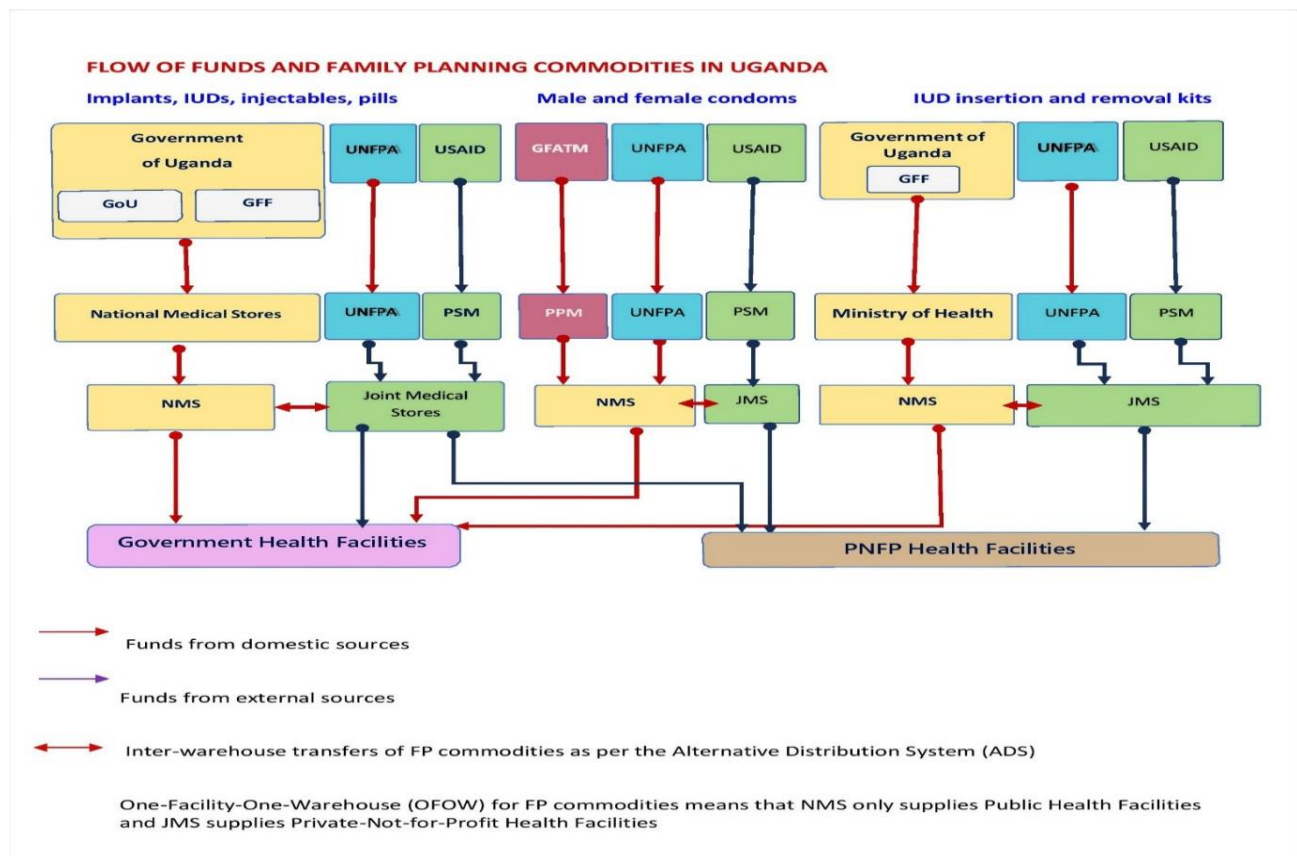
FLOW OF FUNDS AND FAMILY PLANNING COMMODITIES IN UGANDA

Implants, IUDs, injectables, pills

Male and female condoms

IUD insertion and removal kits

Government of Uganda

GoU

GFF

UNFPA

USAID

GFATM

UNFPA

USAID

Government of Uganda

GFF

UNFPA

USAID

National Medical Stores

UNFPA

PSM

PPM

UNFPA

PSM

Ministry of Health

UNFPA

PSM

NMS

Joint Medical Stores

NMS

JMS

NMS

JMS

Government Health Facilities

PNFP Health Facilities

Funds from domestic sources

Funds from external sources

Inter-warehouse transfers of FP commodities as per the Alternative Distribution System (ADS)

One-Facility-One-Warehouse (OFOW) for FP commodities means that NMS only supplies Public Health Facilities and JMS supplies Private-Not-for-Profit Health Facilities